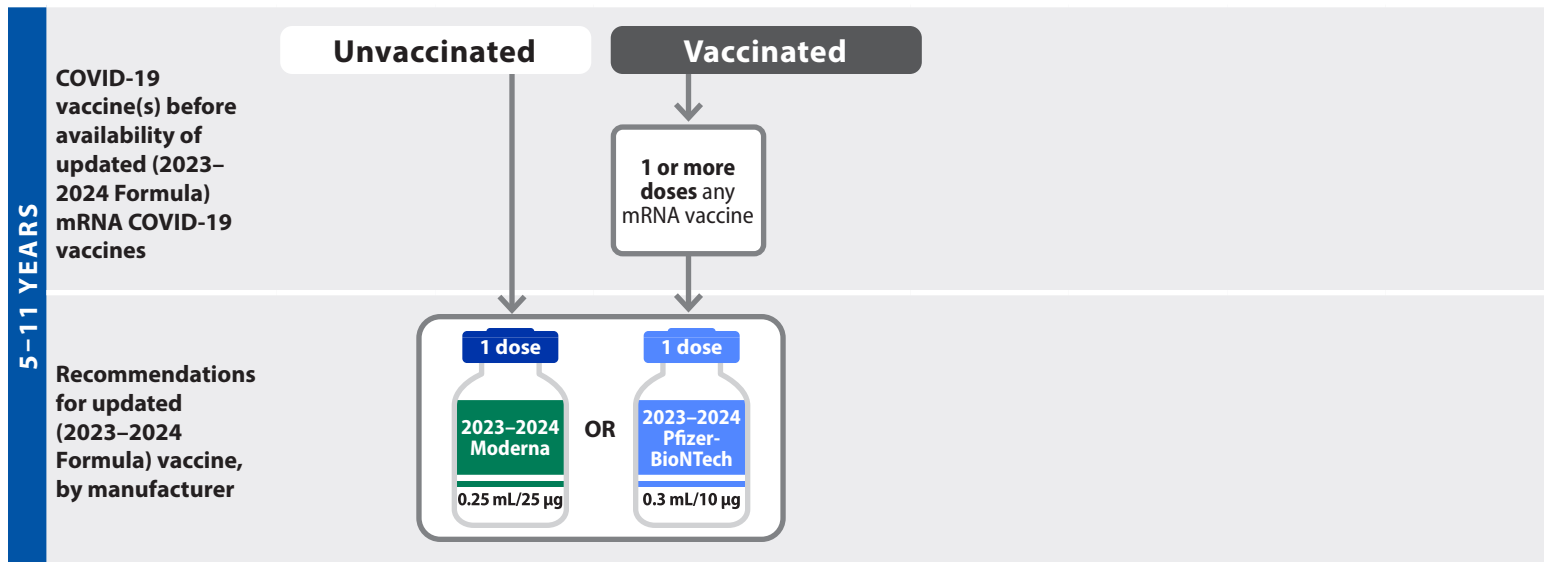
5–11 YEARS

COVID-19 vaccine(s) before availability of updated (2023–2024 Formula) mRNA COVID-19 vaccines

Unvaccinated

Vaccinated

1 or more doses any mRNA vaccine

Recommendations for updated (2023–2024 Formula) vaccine, by manufacturer

1 dose

2023–2024 Moderna

0.25 mL/25 µg

OR

1 dose

2023–2024 Pfizer-BioNTech

0.3 mL/10 µg